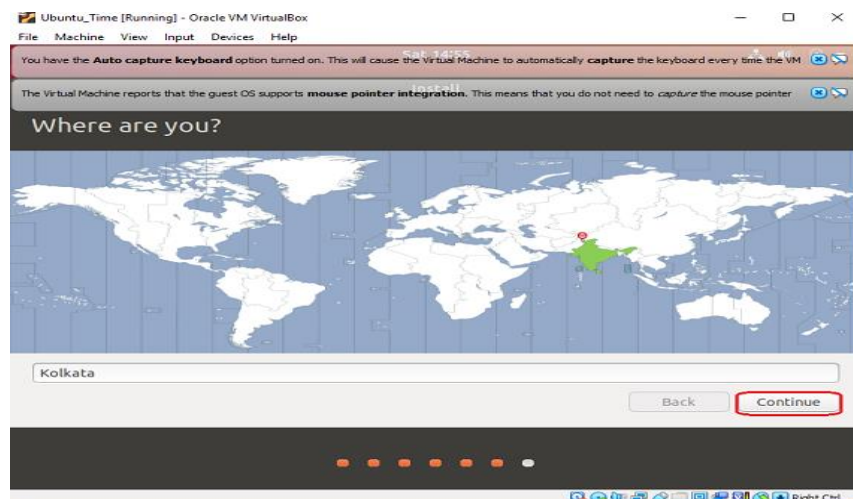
Ubuntu_Time [Running] - Oracle VM VirtualBox

File Machine View Input Devices Help

You have the **Auto capture keyboard** option turned on. This will cause the Virtual Machine to automatically **capture** the keyboard every time the VM

Sat 14:55

Install

The Virtual Machine reports that the guest OS supports **mouse pointer integration**. This means that you do not need to *capture* the mouse pointer

Where are you?

Kolkata

Back

Continue

Right Ctrl